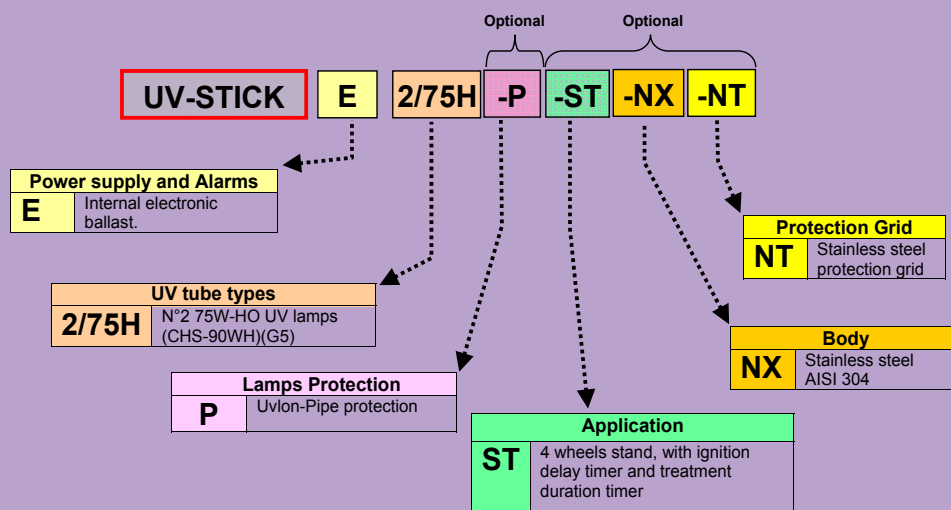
Optional

Optional

UV-STICK E 2/75H -P -ST -NX -NT

| Power supply and Alarms | |
|---|---|
| E | Internal electronic ballast. |

| Protection Grid | |
|---|---|
| NT | Stainless steel protection grid |

| UV tube types | |
|---|---|
| 2/75H | N°2 75W-HO UV lamps (CHS-90WH)(G5) |

| Body | |
|---|---|
| NX | Stainless steel AISI 304 |

| Lamps Protection | |
|---|---|
| P | Uvlon-Pipe protection |

| Application | |
|---|---|
| ST | 4 wheels stand, with ignition delay timer and treatment duration timer |